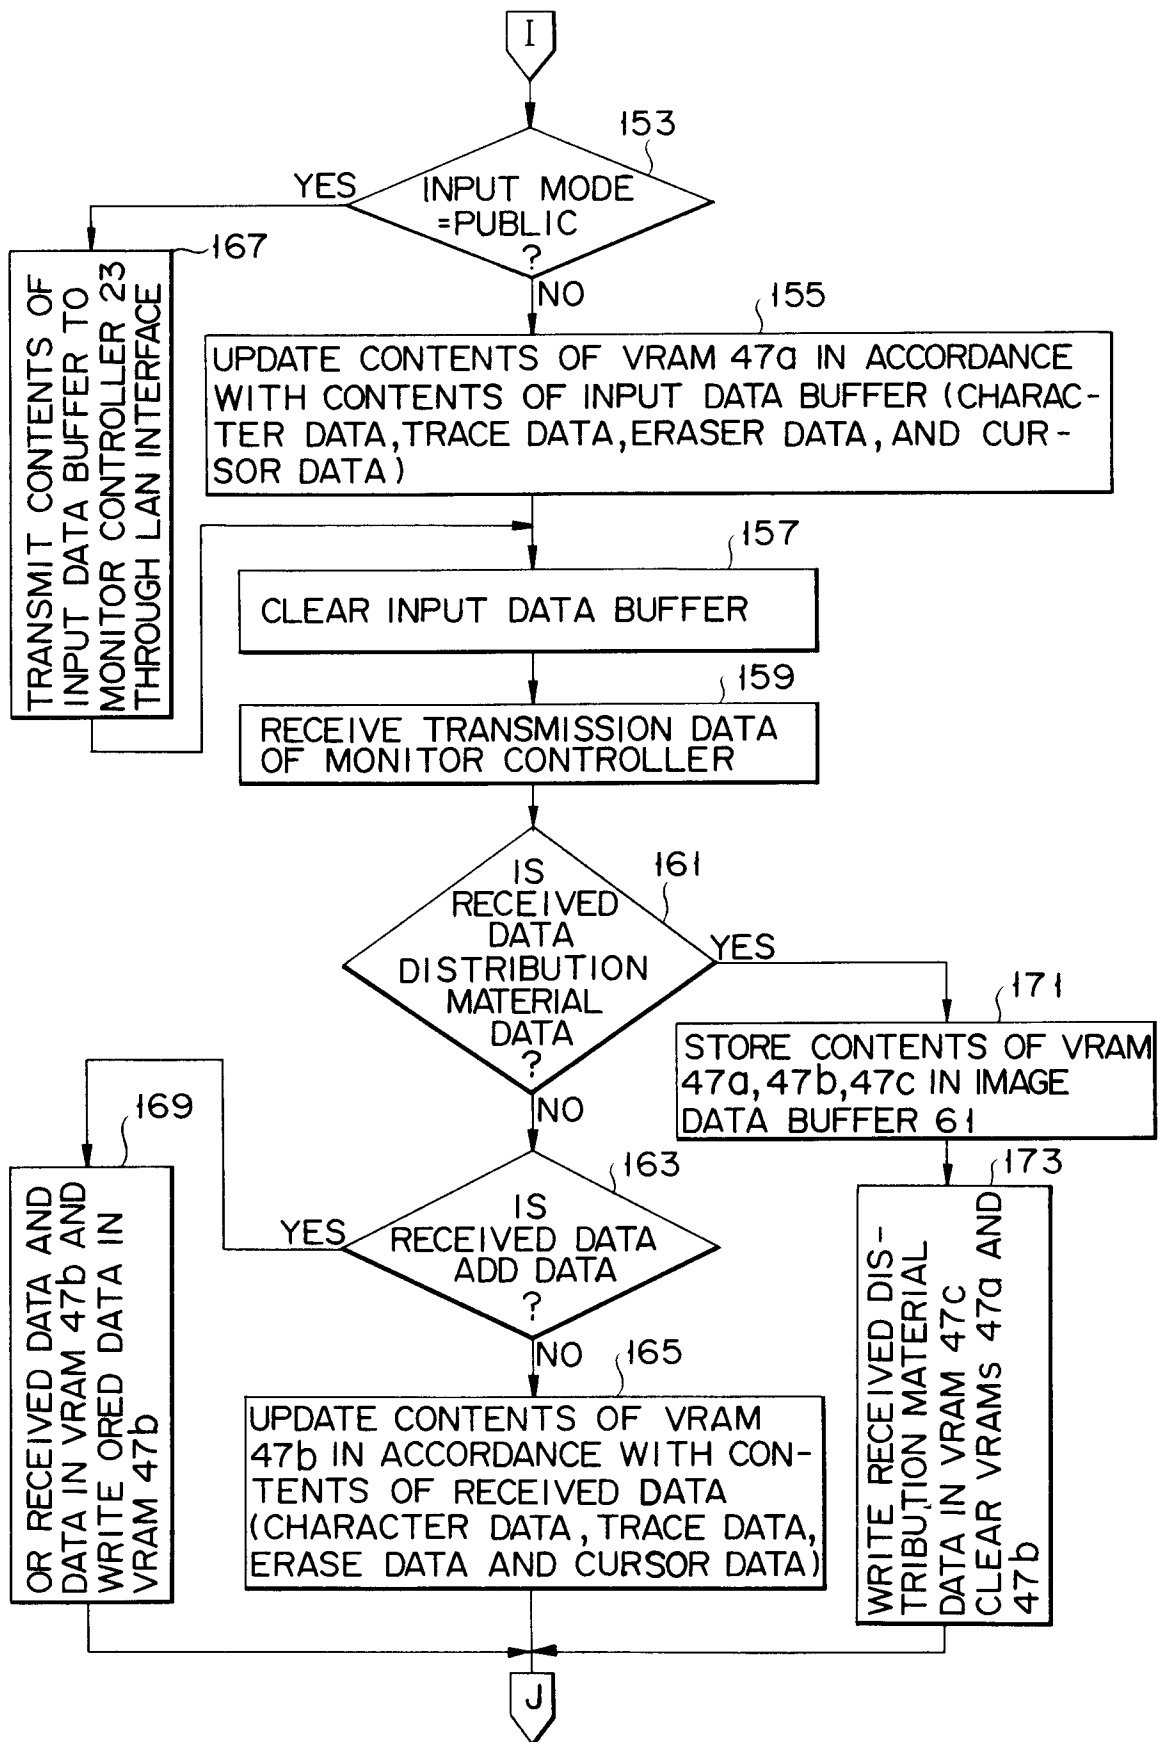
I

153

INPUT MODE =PUBLIC ?

YES

NO

167

TRANSMIT CONTENTS OF INPUT DATA BUFFER TO MONITOR CONTROLLER 23 THROUGH LAN INTERFACE

155

UPDATE CONTENTS OF VRAM 47a IN ACCORDANCE WITH CONTENTS OF INPUT DATA BUFFER (CHARACTER DATA, TRACE DATA, ERASER DATA, AND CURSOR DATA)

157

CLEAR INPUT DATA BUFFER

159

RECEIVE TRANSMISSION DATA OF MONITOR CONTROLLER

161

IS RECEIVED DATA DISTRIBUTION MATERIAL DATA ?

YES

NO

171

STORE CONTENTS OF VRAM 47a, 47b, 47c IN IMAGE DATA BUFFER 61

169

OR RECEIVED DATA AND DATA IN VRAM 47b AND WRITE ORED DATA IN VRAM 47b

163

IS RECEIVED DATA ADD DATA ?

YES

NO

173

WRITE RECEIVED DISTRIBUTION MATERIAL DATA IN VRAM 47c CLEAR VRAMS 47a AND 47b

165

UPDATE CONTENTS OF VRAM 47b IN ACCORDANCE WITH CONTENTS OF RECEIVED DATA (CHARACTER DATA, TRACE DATA, ERASE DATA AND CURSOR DATA)

J